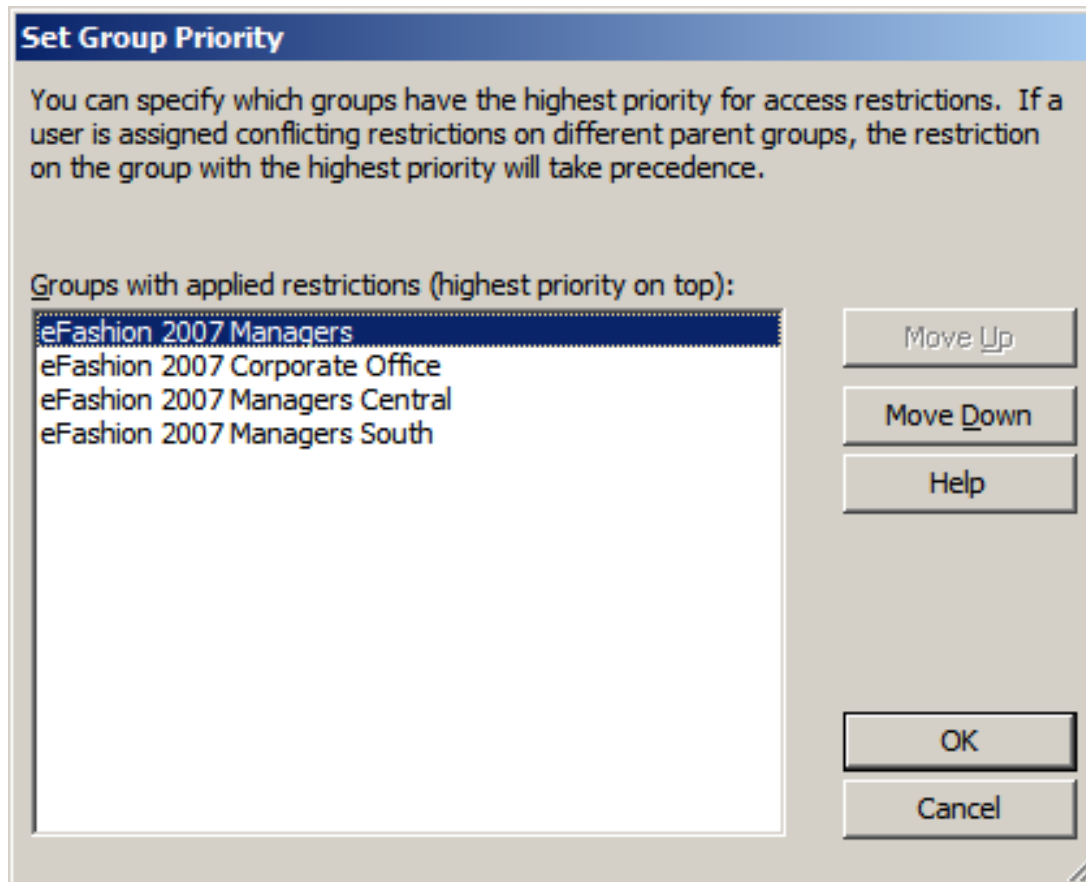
Set Group Priority

You can specify which groups have the highest priority for access restrictions. If a user is assigned conflicting restrictions on different parent groups, the restriction on the group with the highest priority will take precedence.

Groups with applied restrictions (highest priority on top):

eFashion 2007 Managers
eFashion 2007 Corporate Office
eFashion 2007 Managers Central
eFashion 2007 Managers South

Move Up
Move Down
Help
OK
Cancel